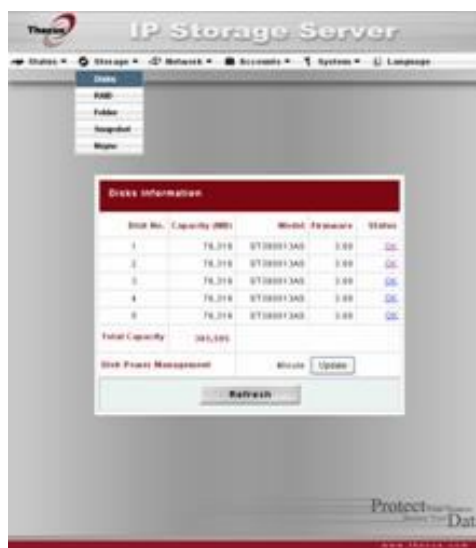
Thecus

IP Storage Server

Status ▾ Storage ▾ Network ▾ Accounts ▾ System ▾ Language

Disks
RAID
Folder
Snapshot
iMapse

Disks Information

| Disk No. | Capacity (MB) | Model | Firmware | Status |
|---|---|---|---|---|
| 1 | 76,319 | ST380013AS | 3.00 | OK |
| 2 | 76,319 | ST380013AS | 3.00 | OK |
| 3 | 76,319 | ST380013AS | 3.00 | OK |
| 4 | 76,319 | ST380013AS | 3.00 | OK |
| 5 | 76,319 | ST380013AS | 3.00 | OK |

Total Capacity 381,595

Disk Power Management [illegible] Minute Update

Refresh

Protect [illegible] Dat

www.thecus.com